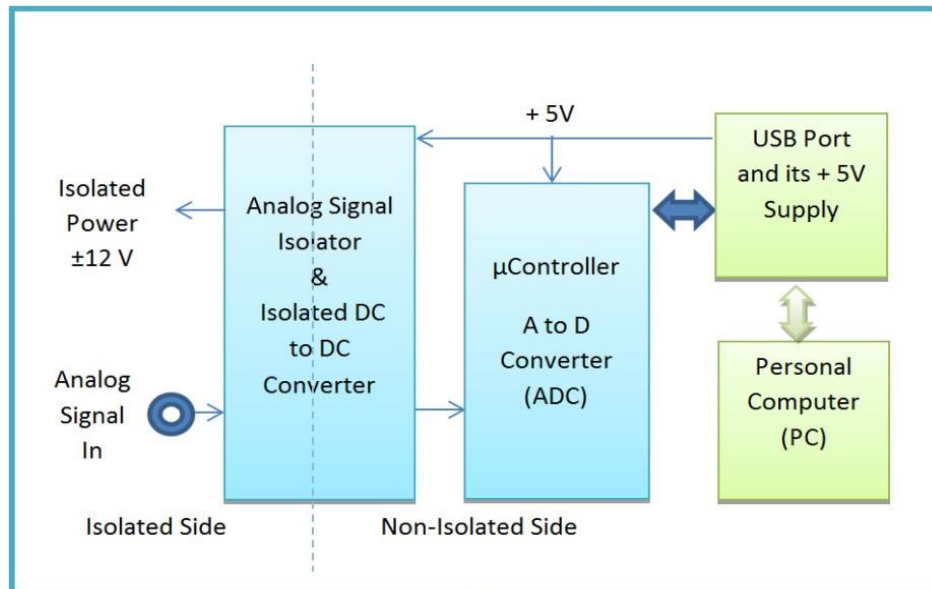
+ 5V

USB Port and its + 5V Supply

Isolated Power ±12 V

Analog Signal Isolator & Isolated DC to DC Converter

µController

A to D Converter (ADC)

Personal Computer (PC)

Analog Signal In

Isolated Side

Non-Isolated Side